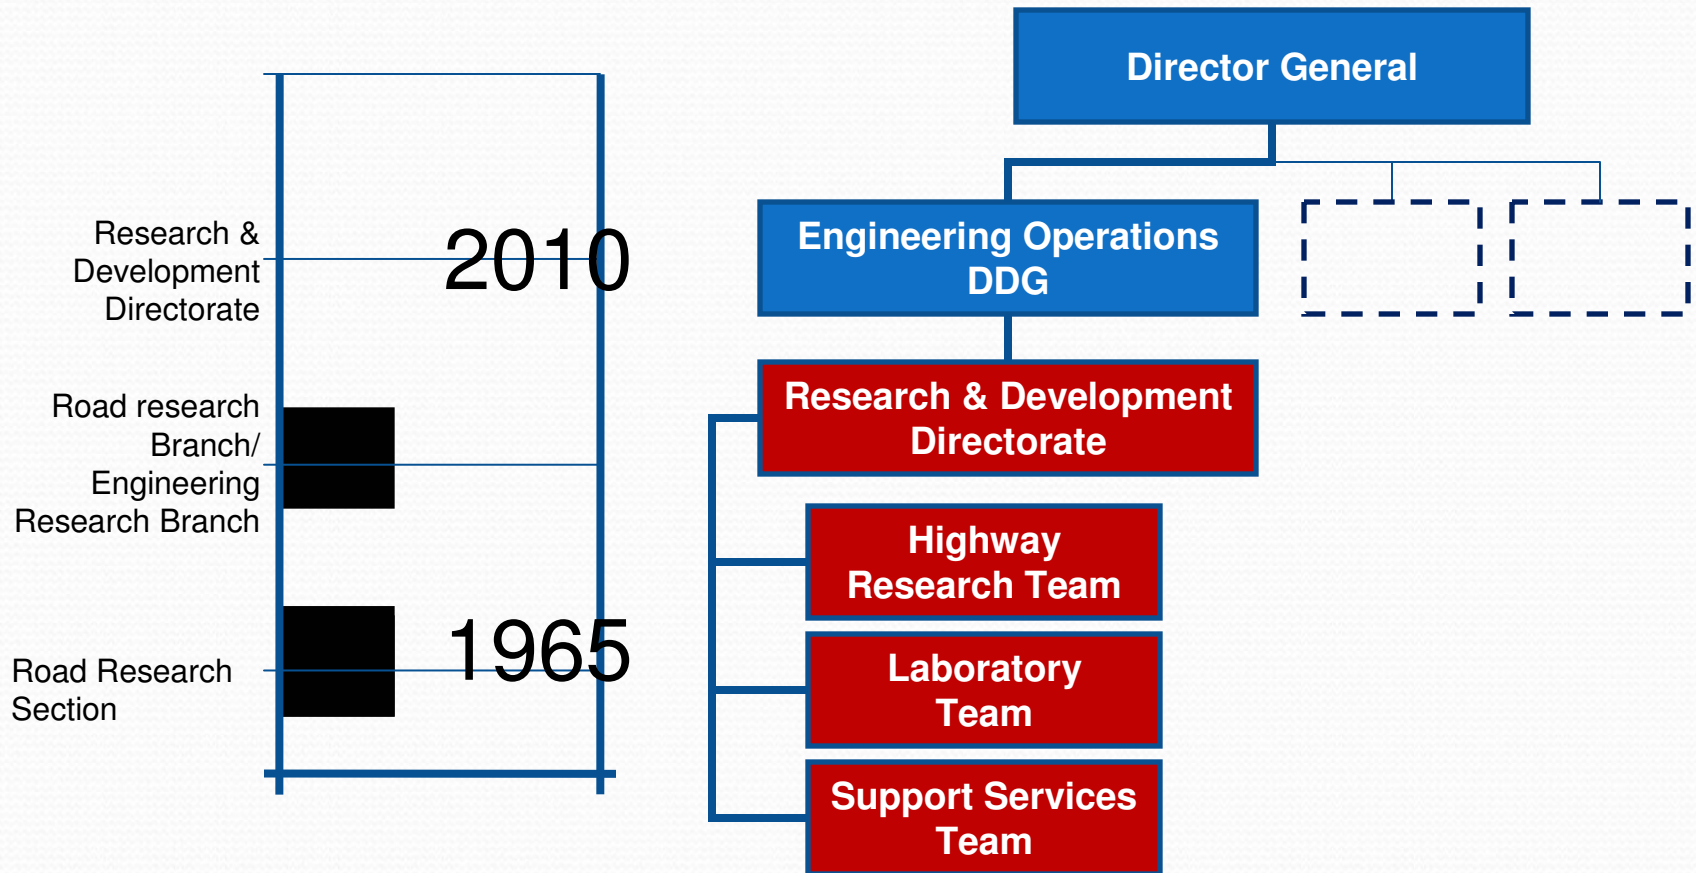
Research & Development Directorate

2010

Road research Branch/ Engineering Research Branch

Road Research Section

1965

Director General

Engineering Operations DDG

Research & Development Directorate

Highway Research Team

Laboratory Team

Support Services Team